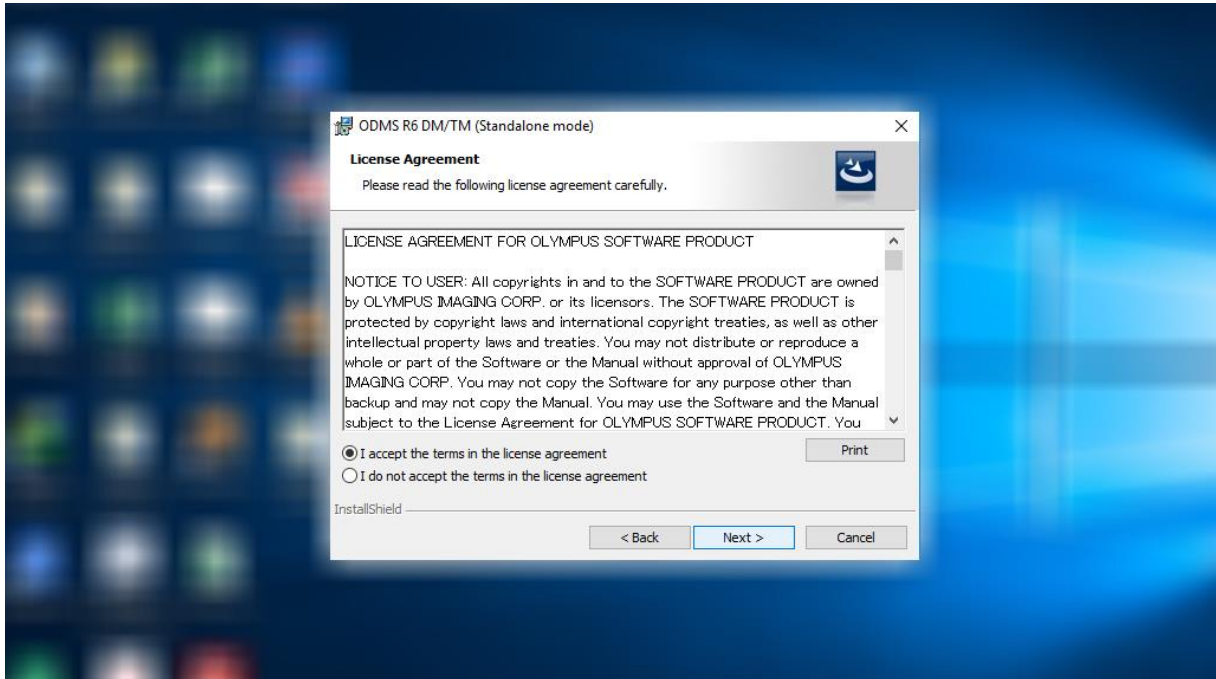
ODMS R6 DM/TM (Standalone mode)

License Agreement

Please read the following license agreement carefully.

LICENSE AGREEMENT FOR OLYMPUS SOFTWARE PRODUCT

NOTICE TO USER: All copyrights in and to the SOFTWARE PRODUCT are owned by OLYMPUS IMAGING CORP. or its licensors. The SOFTWARE PRODUCT is protected by copyright laws and international copyright treaties, as well as other intellectual property laws and treaties. You may not distribute or reproduce a whole or part of the Software or the Manual without approval of OLYMPUS IMAGING CORP. You may not copy the Software for any purpose other than backup and may not copy the Manual. You may use the Software and the Manual subject to the License Agreement for OLYMPUS SOFTWARE PRODUCT. You

I accept the terms in the license agreement

I do not accept the terms in the license agreement

Print

InstallShield

< Back

Next >

Cancel